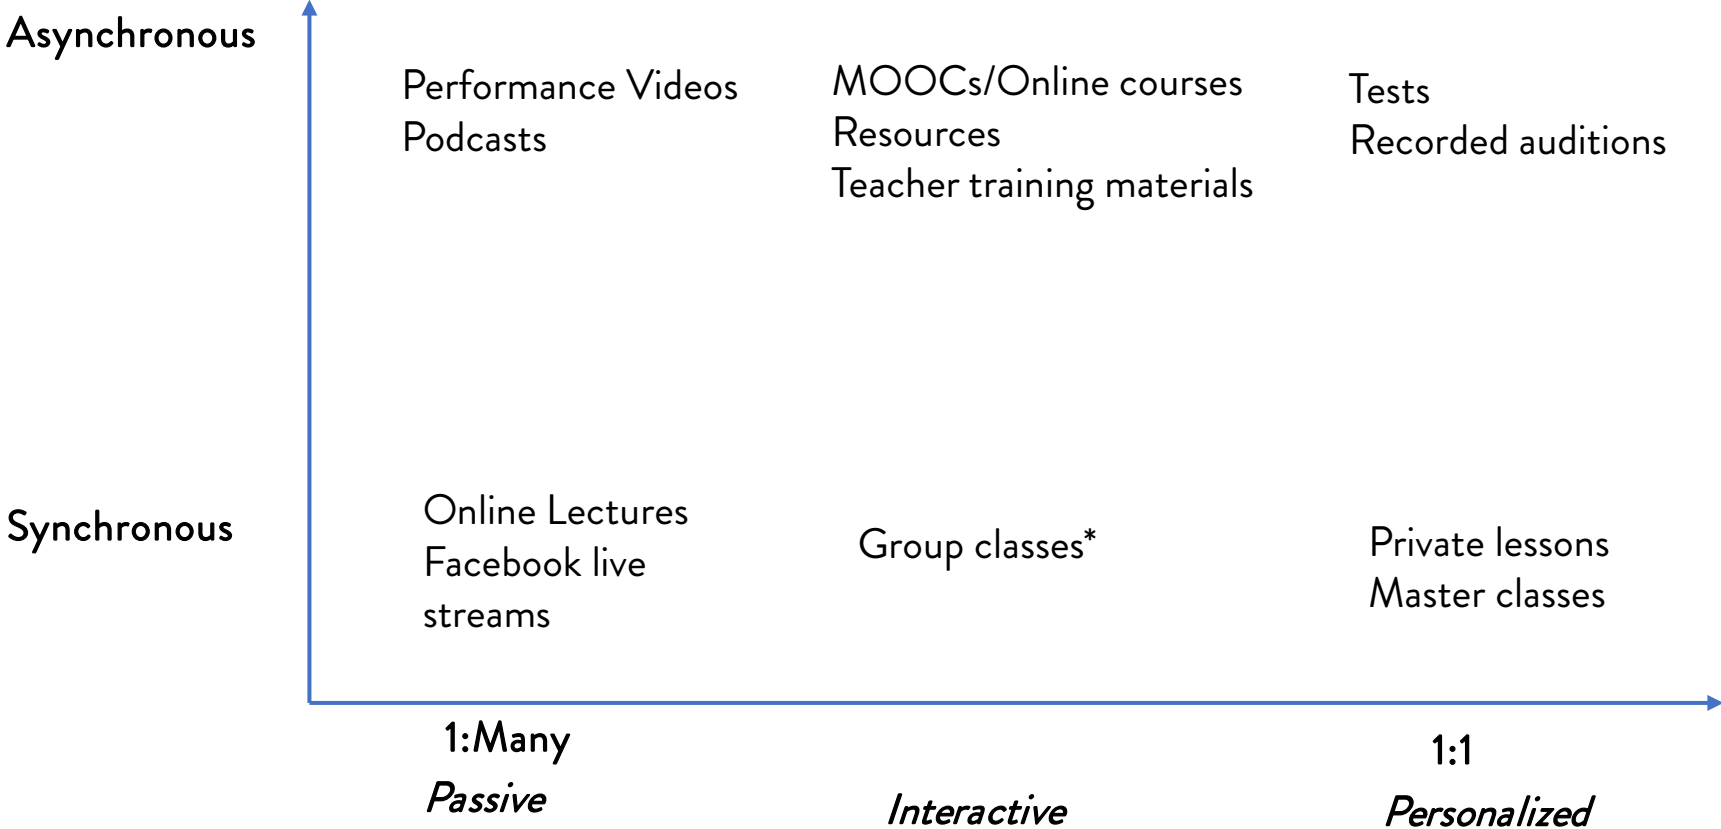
Asynchronous

Performance Videos
Podcasts

MOOCs/Online courses
Resources
Teacher training materials

Tests
Recorded auditions

Synchronous

Online Lectures
Facebook live streams

Group classes*

Private lessons
Master classes

1:Many
Passive

Interactive

1:1
Personalized